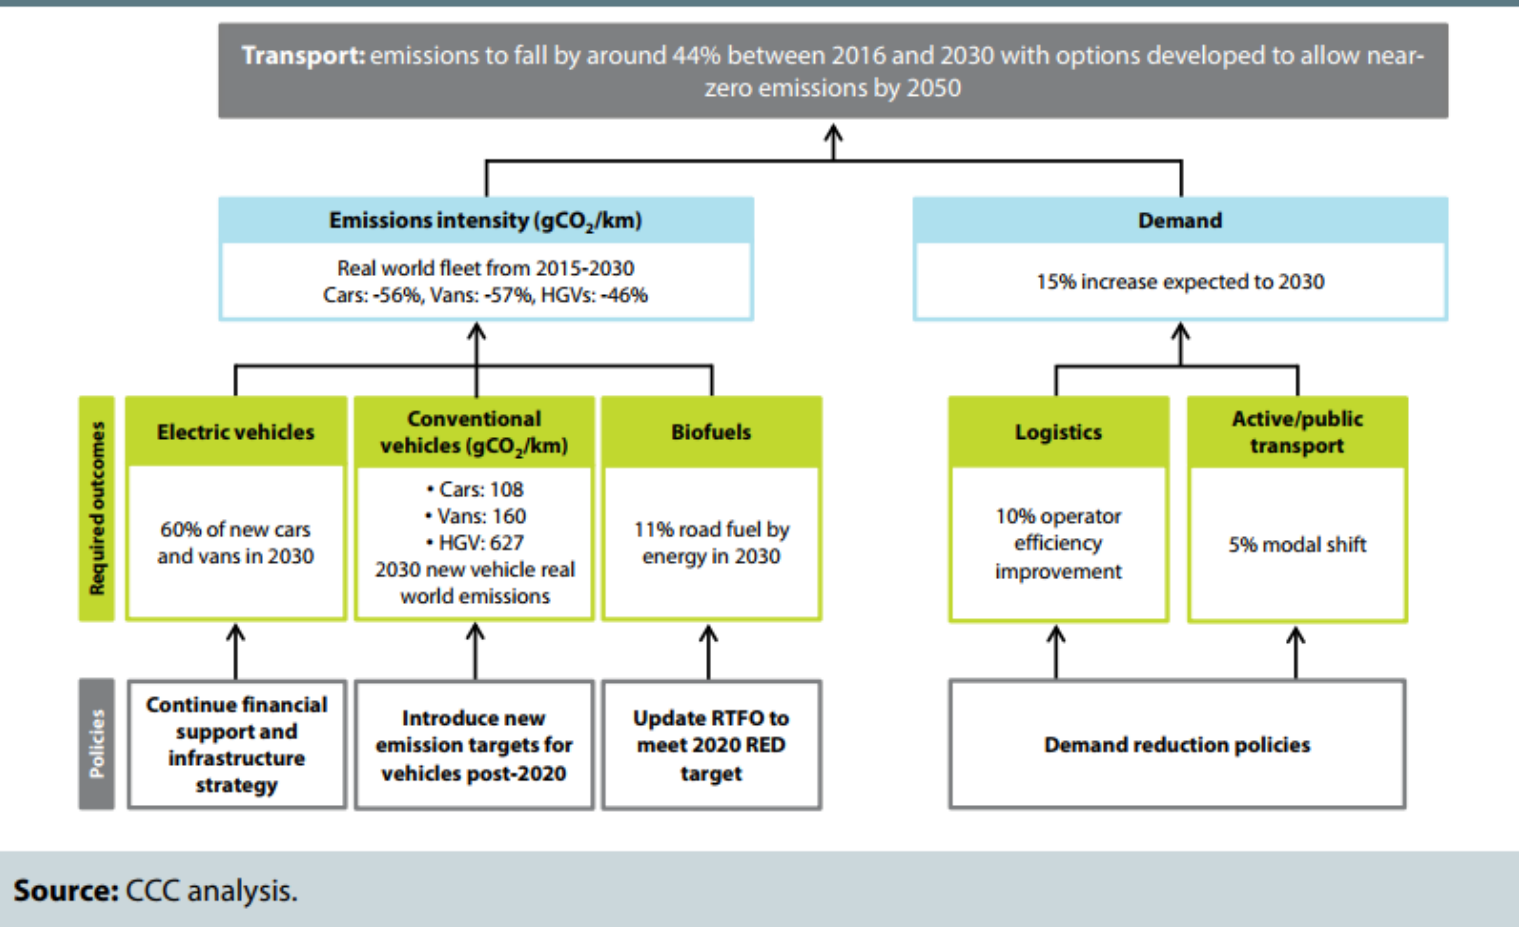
**Transport:** emissions to fall by around 44% between 2016 and 2030 with options developed to allow near-zero emissions by 2050

**Emissions intensity ($gCO_2$/km)**

Real world fleet from 2015-2030
Cars: -56%, Vans: -57%, HGVs: -46%

**Demand**

15% increase expected to 2030

Required outcomes

**Electric vehicles**

60% of new cars and vans in 2030

**Conventional vehicles ($gCO_2$/km)**

• Cars: 108
• Vans: 160
• HGV: 627
2030 new vehicle real world emissions

**Biofuels**

11% road fuel by energy in 2030

**Logistics**

10% operator efficiency improvement

**Active/public transport**

5% modal shift

Policies

**Continue financial support and infrastructure strategy**

**Introduce new emission targets for vehicles post-2020**

**Update RTFO to meet 2020 RED target**

**Demand reduction policies**

**Source:** CCC analysis.